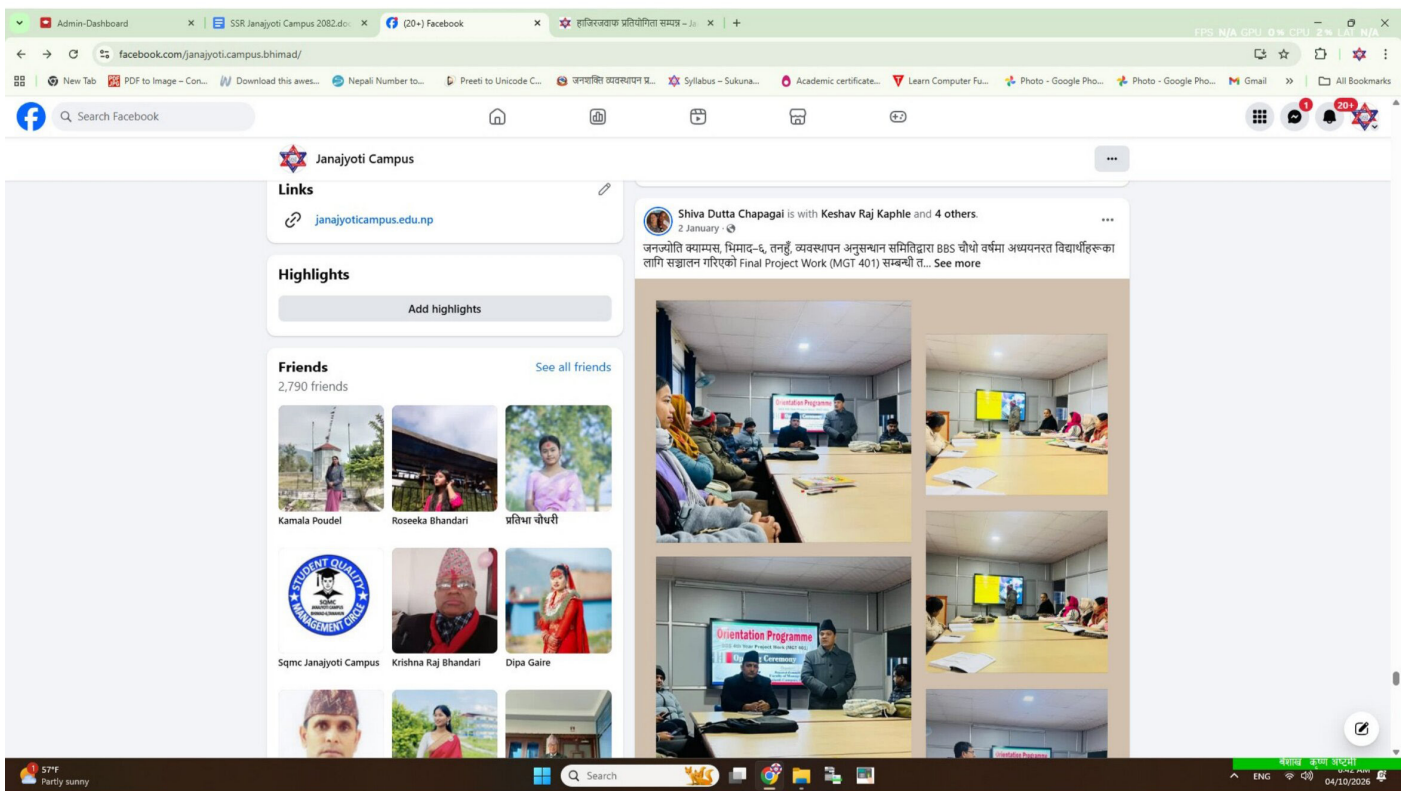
Admin-Dashboard ×
SSR Janajyoti Campus 2082.do ×
(20+) Facebook ×
हाजिरजवाफ प्रतियोगिता सम्पन्न – Ja ×
+

FPS N/A GPU 0% CPU 2% LAT N/A

facebook.com/janajyoti.campus.bhimad/

New Tab | PDF to Image – Con... | Download this awes... | Nepali Number to... | Preeti to Unicode C... | जनशक्ति व्यवस्थापन प्र... | Syllabus – Sukuna... | Academic certificate... | Learn Computer Fu... | Photo - Google Pho... | Photo - Google Pho... | Gmail | » | All Bookmarks

Search Facebook

1
20+

Janajyoti Campus

...

Links

janajyoticampus.edu.np

Highlights

Add highlights

Friends
See all friends
2,790 friends

Kamala Poudel
Roseeka Bhandari
प्रतिभा चौधरी

STUDENT QUALITY MANAGEMENT CIRCLE SQMC JANAJYOTI CAMPUS BHIMAD-6,TANAHUN

Sqmc Janajyoti Campus
Krishna Raj Bhandari
Dipa Gaire

Shiva Dutta Chapagai is with Keshav Raj Kaphle and 4 others.
2 January ·

...

जनज्योति क्याम्पस, भिमाद–६, तनहुँ, व्यवस्थापन अनुसन्धान समितिद्वारा BBS चौथो वर्षमा अध्ययनरत विद्यार्थीहरूका लागि सञ्चालन गरिएको Final Project Work (MGT 401) सम्बन्धी त... See more

Orientation Programme

Orientation Programme
BBS 4th Year Project Work (MGT 401)
Opening Ceremony

Orientation Programme

57°F
Partly sunny

Search

ENG
बैशाख कृष्ण अष्टमी
04/10/2026